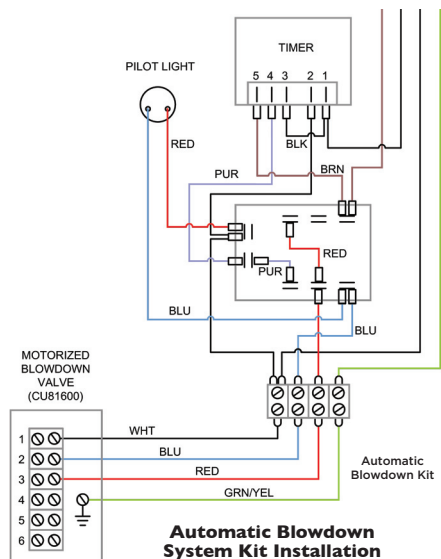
TIMER

5 4 3 2 1

PILOT LIGHT

RED

BLK

PUR

BRN

RED

PUR

BLU

BLU

MOTORIZED BLOWDOWN VALVE (CU81600)

1

2

3

4

5

6

WHT

BLU

RED

GRN/YEL

Automatic Blowdown Kit

Automatic Blowdown System Kit Installation